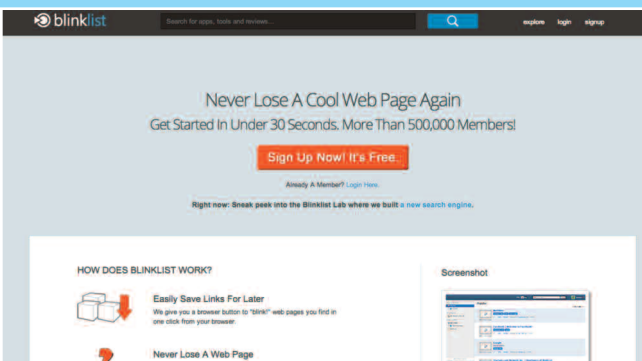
blinklist

Search for apps, tools and reviews...

explore login signup

Never Lose A Cool Web Page Again

Get Started In Under 30 Seconds. More Than 500,000 Members!

Sign Up Now! It's Free

Already A Member? Login Here.

Right now: Sneak peek into the Blinklist Lab where we built a new search engine.

HOW DOES BLINKLIST WORK?

Easily Save Links For Later

We give you a browser button to "blink!" web pages you find in one click from your browser.

Never Lose A Web Page

Screenshot